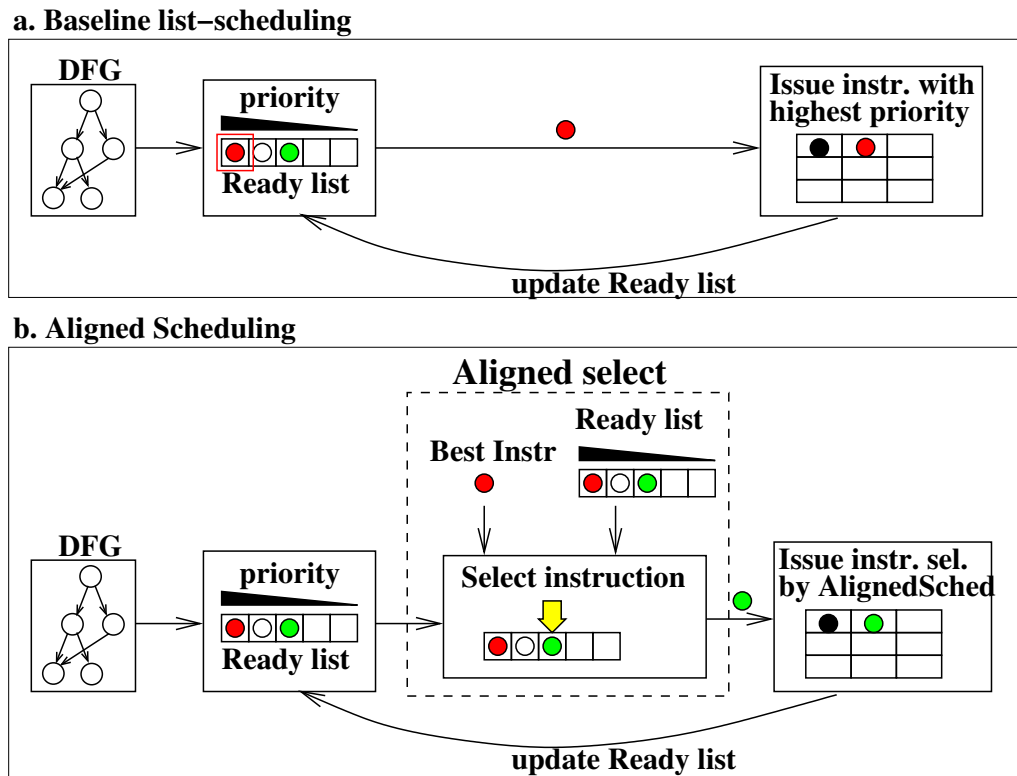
a. Baseline list−scheduling

DFG

priority

Ready list

Issue instr. with highest priority

update Ready list

b. Aligned Scheduling

Aligned select

Ready list

Best Instr

DFG

priority

Ready list

Select instruction

Issue instr. sel. by AlignedSched

update Ready list